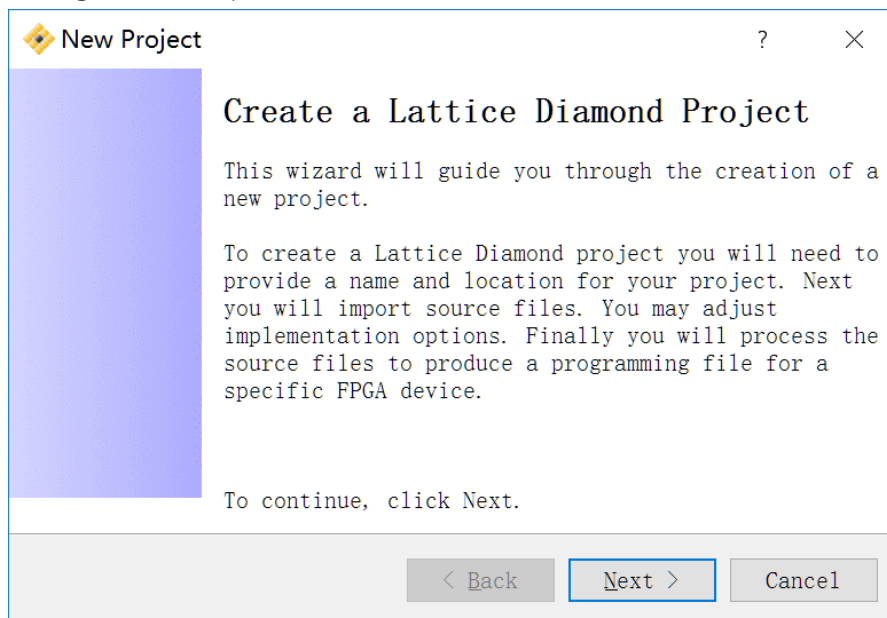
New Project

?

×

Create a Lattice Diamond Project

This wizard will guide you through the creation of a new project.

To create a Lattice Diamond project you will need to provide a name and location for your project. Next you will import source files. You may adjust implementation options. Finally you will process the source files to produce a programming file for a specific FPGA device.

To continue, click Next.

< Back

Next >

Cancel